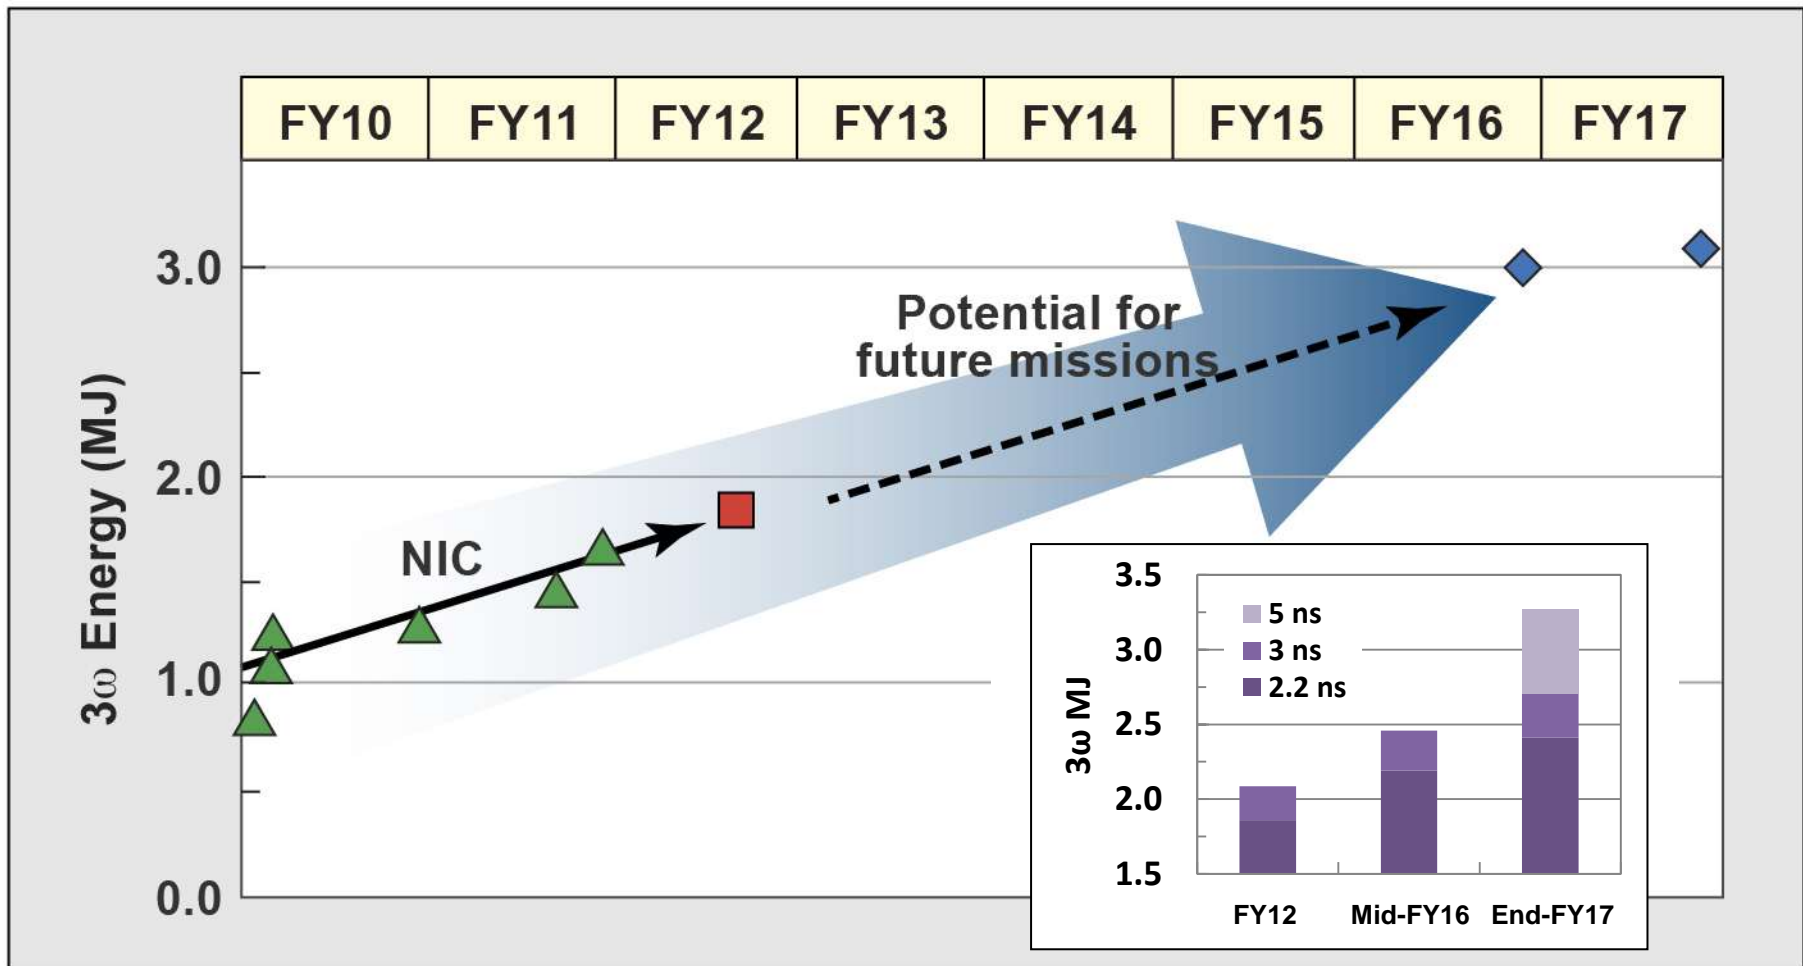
| FY10 | FY11 | FY12 | FY13 | FY14 | FY15 | FY16 | FY17 |
|---|---|---|---|---|---|---|---|

3ω Energy (MJ)

3.0

2.0

1.0

0.0

NIC

Potential for future missions

3ω MJ

3.5

3.0

2.5

2.0

1.5

5 ns

3 ns

2.2 ns

FY12

Mid-FY16

End-FY17